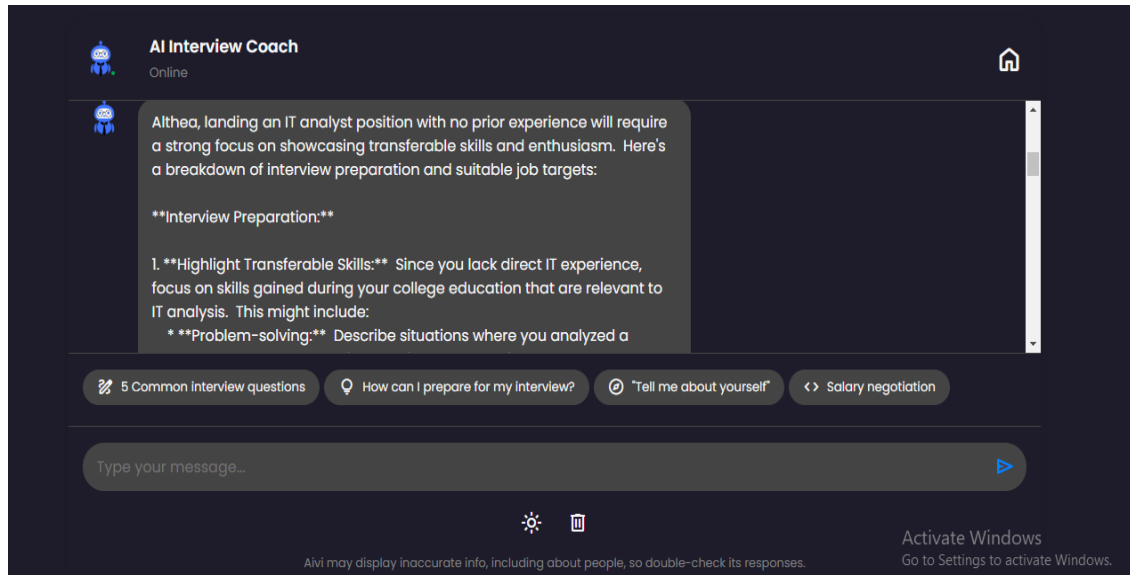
AI Interview Coach
Online

Althea, landing an IT analyst position with no prior experience will require a strong focus on showcasing transferable skills and enthusiasm. Here's a breakdown of interview preparation and suitable job targets:

**Interview Preparation:**

1. **Highlight Transferable Skills:** Since you lack direct IT experience, focus on skills gained during your college education that are relevant to IT analysis. This might include:
* **Problem-solving:** Describe situations where you analyzed a

5 Common interview questions
How can I prepare for my interview?
"Tell me about yourself"
Salary negotiation

Type your message...

Activate Windows
Go to Settings to activate Windows.

Aivi may display inaccurate info, including about people, so double-check its responses.